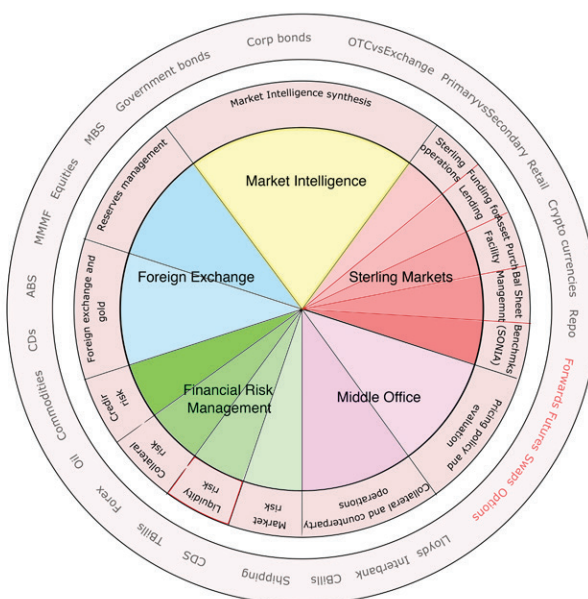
Corp bonds
OTCvsExchange
Government bonds
PrimaryvsSecondary
MBS
Retail
Equities
Crypto currencies
MMMF
ABS
Repo
CDs
Forwards Futures Swaps Options
Commodities
Oil
Forex
TBills
CDS
Shipping
CBills
Lloyds
Interbank

Market Intelligence synthesis
Market Intelligence
Sterling operations
Funding for Lending
Asset Purch Facility
Bal Sheet Mangemnt
Benchmrks (SONIA)
Sterling Markets
Reserves management
Foreign Exchange
Foreign exchange and gold
Middle Office
Pricing policy and evaluation
Collateral and counterparty operations
Financial Risk Management
Credit risk
Collateral risk
Liquidity risk
Market risk